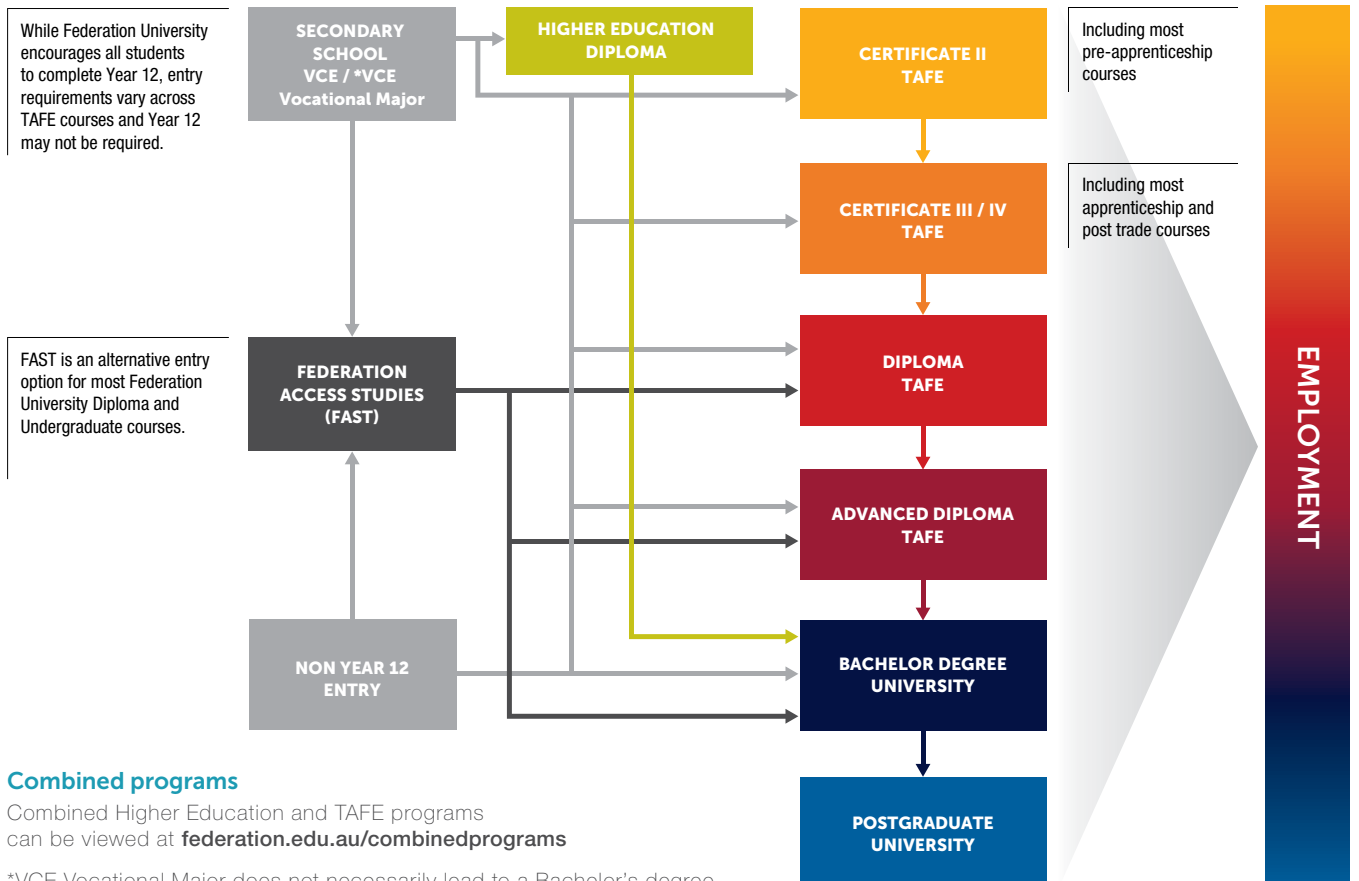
While Federation University encourages all students to complete Year 12, entry requirements vary across TAFE courses and Year 12 may not be required.

SECONDARY SCHOOL VCE / *VCE Vocational Major

HIGHER EDUCATION DIPLOMA

CERTIFICATE II TAFE

Including most pre-apprenticeship courses

CERTIFICATE III / IV TAFE

Including most apprenticeship and post trade courses

FAST is an alternative entry option for most Federation University Diploma and Undergraduate courses.

FEDERATION ACCESS STUDIES (FAST)

DIPLOMA TAFE

ADVANCED DIPLOMA TAFE

NON YEAR 12 ENTRY

BACHELOR DEGREE UNIVERSITY

POSTGRADUATE UNIVERSITY

EMPLOYMENT

Combined programs

Combined Higher Education and TAFE programs can be viewed at federation.edu.au/combinedprograms

*VCE Vocational Major does not necessarily lead to a Bachelor's degree